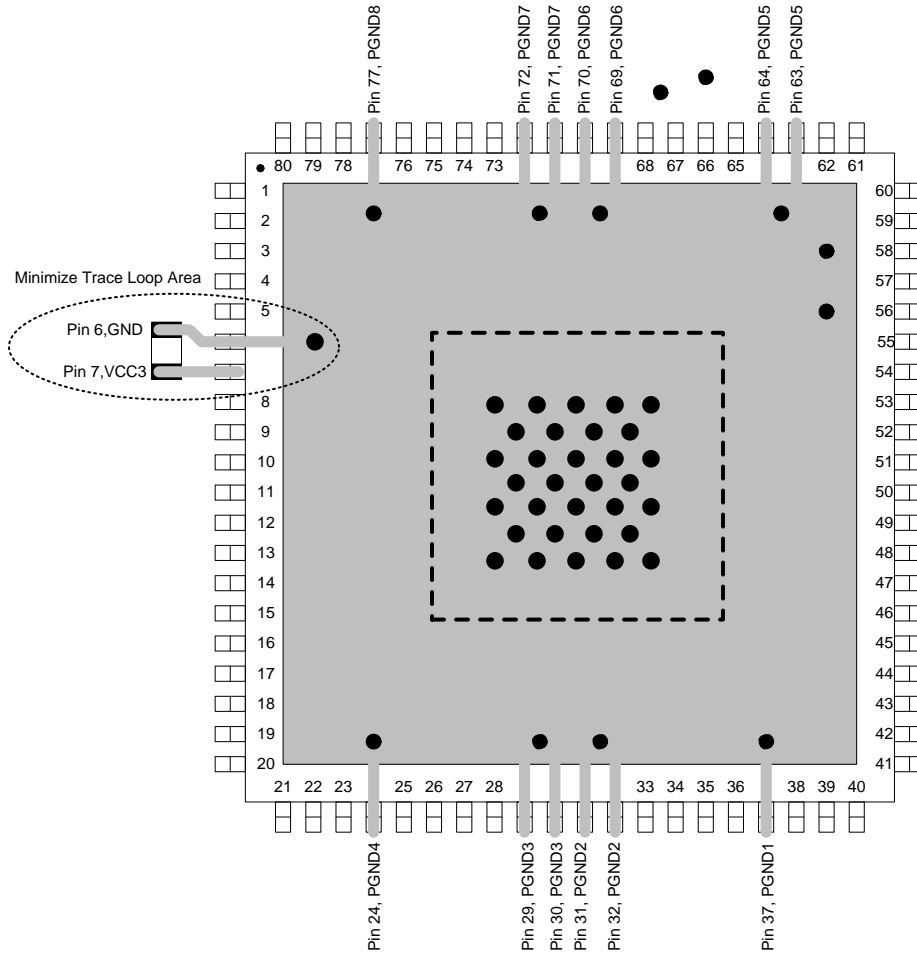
Pin 77, PGND8
Pin 72, PGND7
Pin 71, PGND7
Pin 70, PGND6
Pin 69, PGND6
Pin 64, PGND5
Pin 63, PGND5

80 79 78 76 75 74 73 68 67 66 65 62 61

1
2
3
4
5
8
9
10
11
12
13
14
15
16
17
18
19
20

Minimize Trace Loop Area
Pin 6,GND
Pin 7,VCC3

60
59
58
57
56
55
54
53
52
51
50
49
48
47
46
45
44
43
42
41

21 22 23 25 26 27 28 33 34 35 36 38 39 40

Pin 24, PGND4
Pin 29, PGND3
Pin 30, PGND3
Pin 31, PGND2
Pin 32, PGND2
Pin 37, PGND1